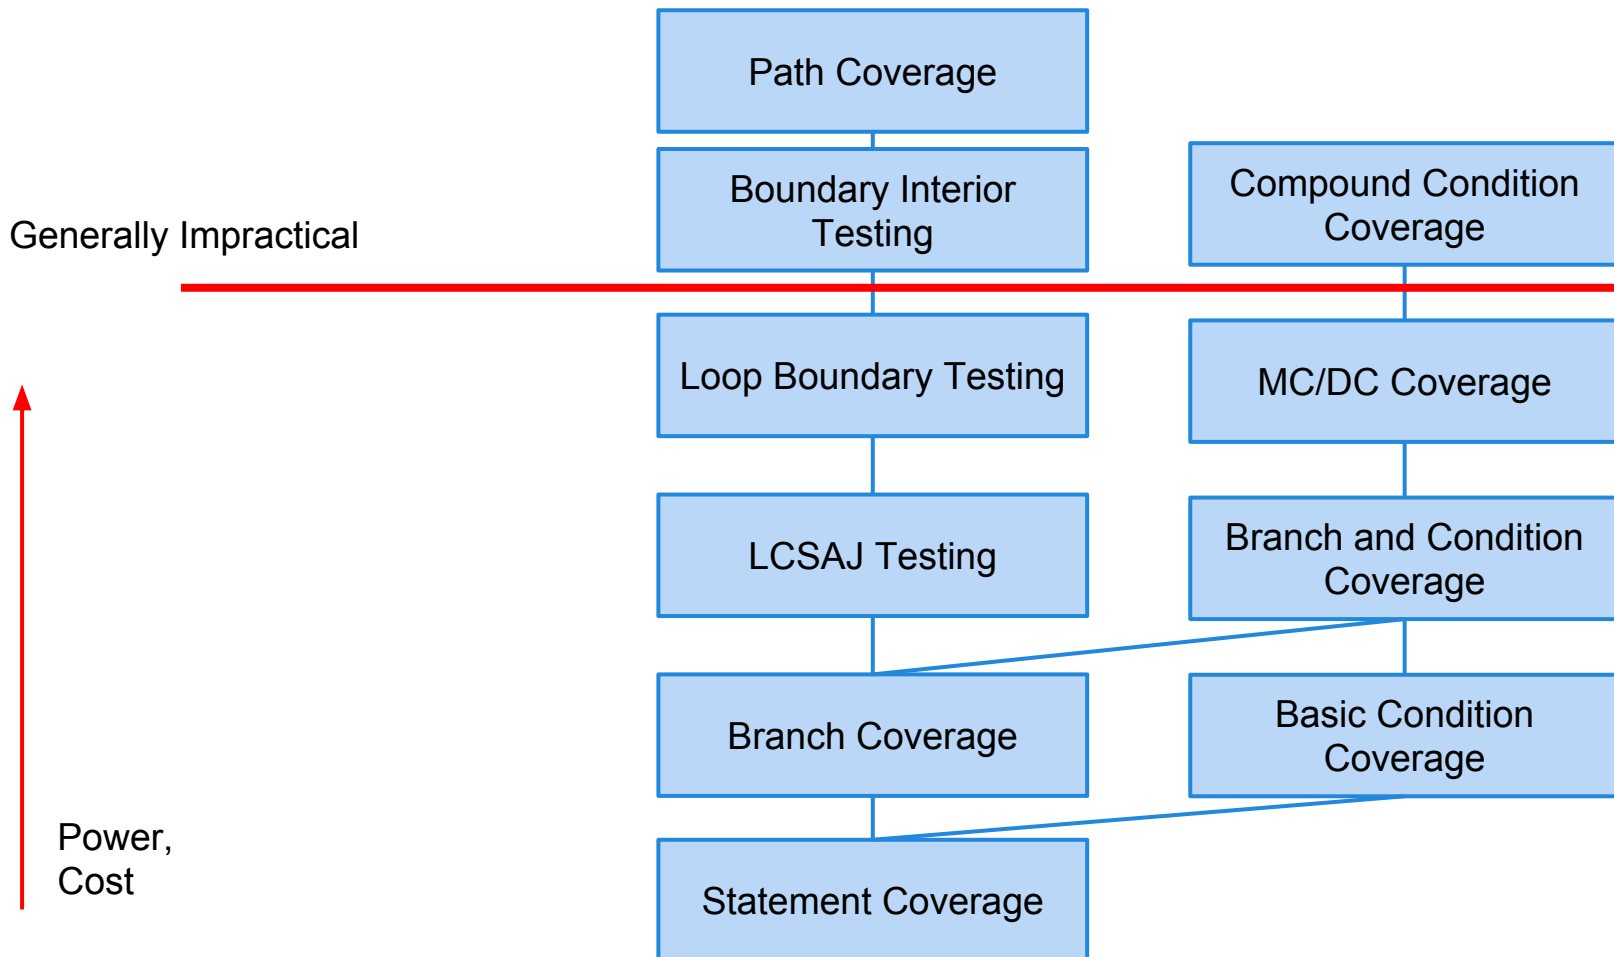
Path Coverage

Boundary Interior Testing

Compound Condition Coverage

Generally Impractical

Loop Boundary Testing

MC/DC Coverage

LCSAJ Testing

Branch and Condition Coverage

Branch Coverage

Basic Condition Coverage

Power, Cost

Statement Coverage